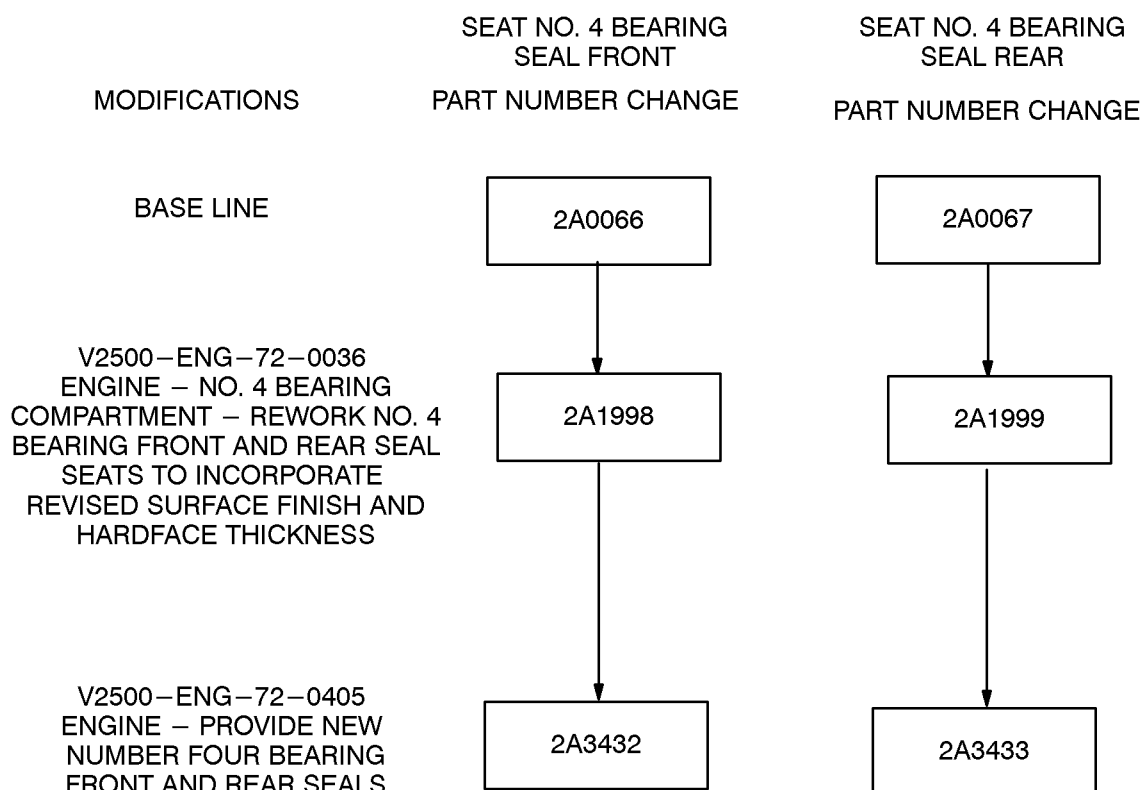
MODIFICATIONS

SEAT NO. 4 BEARING SEAL FRONT

PART NUMBER CHANGE

SEAT NO. 4 BEARING SEAL REAR

PART NUMBER CHANGE

BASE LINE

2A0066

2A0067

V2500−ENG−72−0036 ENGINE − NO. 4 BEARING COMPARTMENT − REWORK NO. 4 BEARING FRONT AND REAR SEAL SEATS TO INCORPORATE REVISED SURFACE FINISH AND HARDFACE THICKNESS

2A1998

2A1999

V2500−ENG−72−0405 ENGINE − PROVIDE NEW NUMBER FOUR BEARING FRONT AND REAR SEALS

2A3432

2A3433